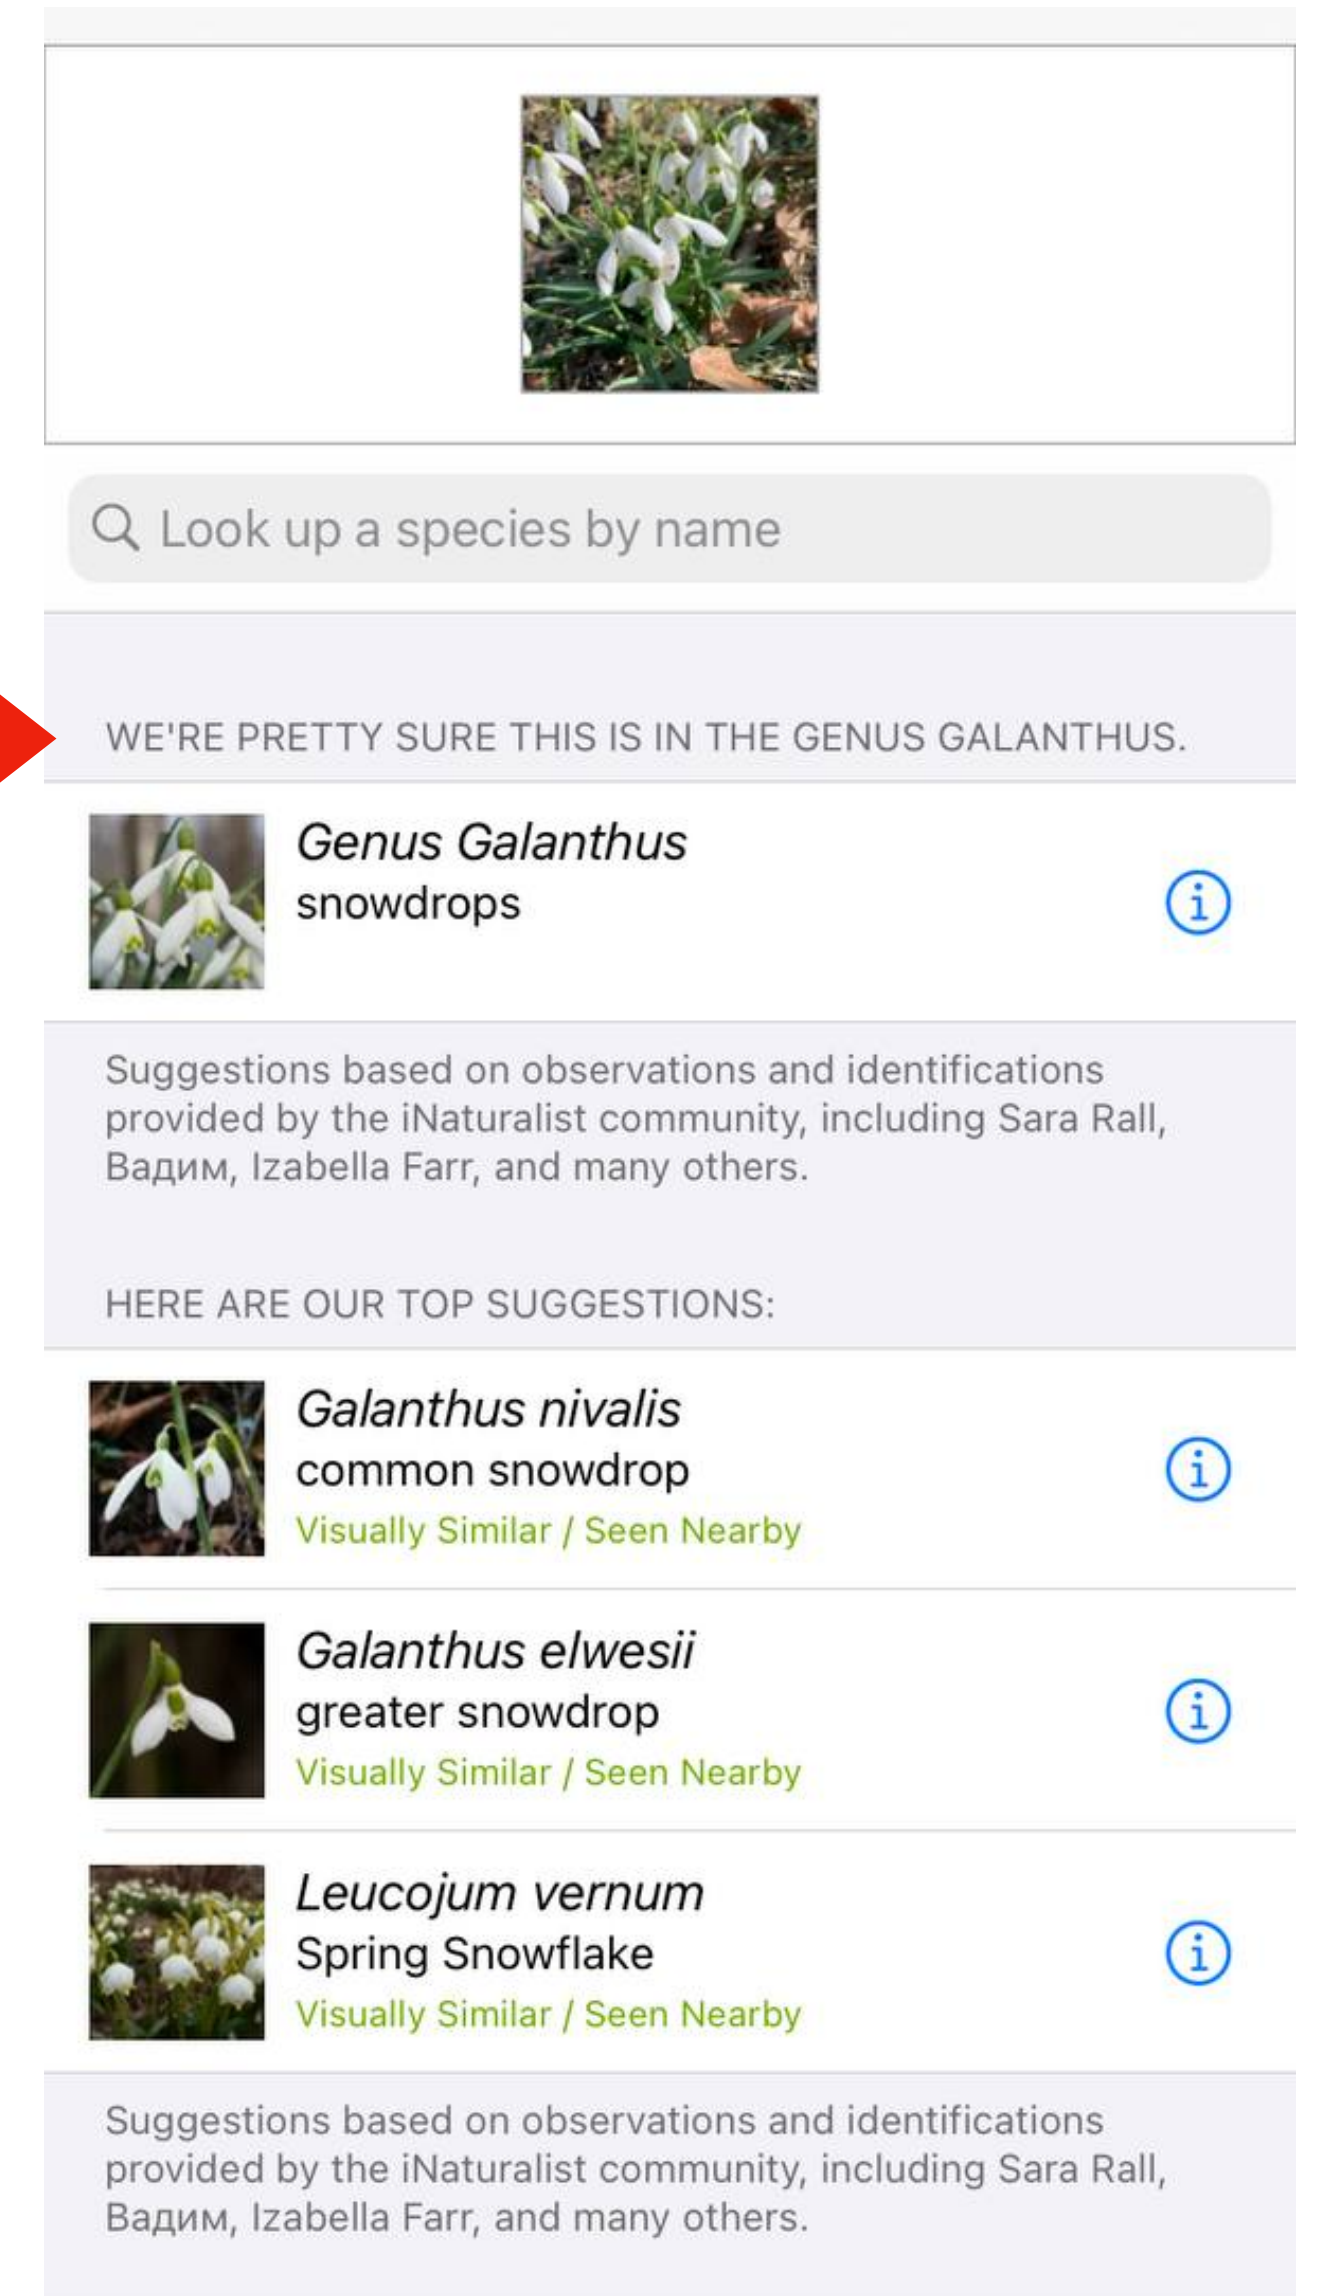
Look up a species by name

WE'RE PRETTY SURE THIS IS IN THE GENUS GALANTHUS.

Genus Galanthus
snowdrops

Suggestions based on observations and identifications provided by the iNaturalist community, including Sara Rall, Вадим, Izabella Farr, and many others.

HERE ARE OUR TOP SUGGESTIONS:

Galanthus nivalis
common snowdrop
Visually Similar / Seen Nearby

Galanthus elwesii
greater snowdrop
Visually Similar / Seen Nearby

Leucojum vernum
Spring Snowflake
Visually Similar / Seen Nearby

Suggestions based on observations and identifications provided by the iNaturalist community, including Sara Rall, Вадим, Izabella Farr, and many others.